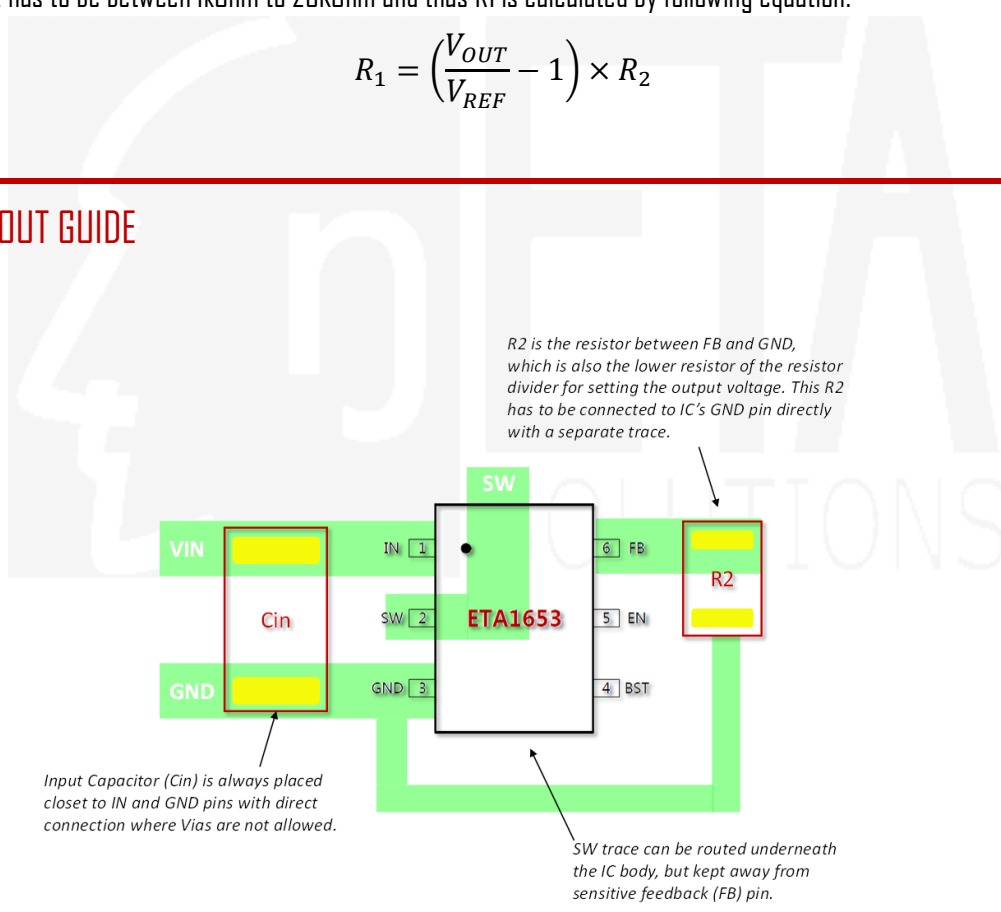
has to be between 1kOhm to 20kOhm and thus R1 is calculated by following equation:

$R_1 = \left(\frac{V_{OUT}}{V_{REF}} - 1\right) \times R_2$

OUT GUIDE

R2 is the resistor between FB and GND, which is also the lower resistor of the resistor divider for setting the output voltage. This R2 has to be connected to IC's GND pin directly with a separate trace.

SW

VIN

IN 1

6 FB

R2

Cin

SW 2

ETA1653

5 EN

GND

GND 3

4 BST

Input Capacitor (Cin) is always placed closet to IN and GND pins with direct connection where Vias are not allowed.

SW trace can be routed underneath the IC body, but kept away from sensitive feedback (FB) pin.